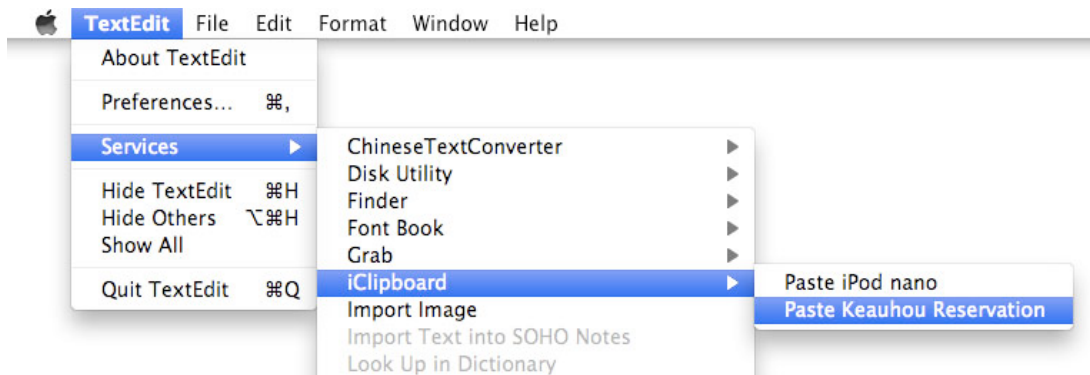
TextEdit File Edit Format Window Help

About TextEdit

Preferences... ⌘,

Services ▶

Hide TextEdit ⌘H
Hide Others ⌥⌘H
Show All

Quit TextEdit ⌘Q

ChineseTextConverter ▶
Disk Utility ▶
Finder ▶
Font Book ▶
Grab ▶
iClipboard ▶
Import Image
Import Text into SOHO Notes
Look Up in Dictionary

Paste iPod nano
Paste Keauhou Reservation